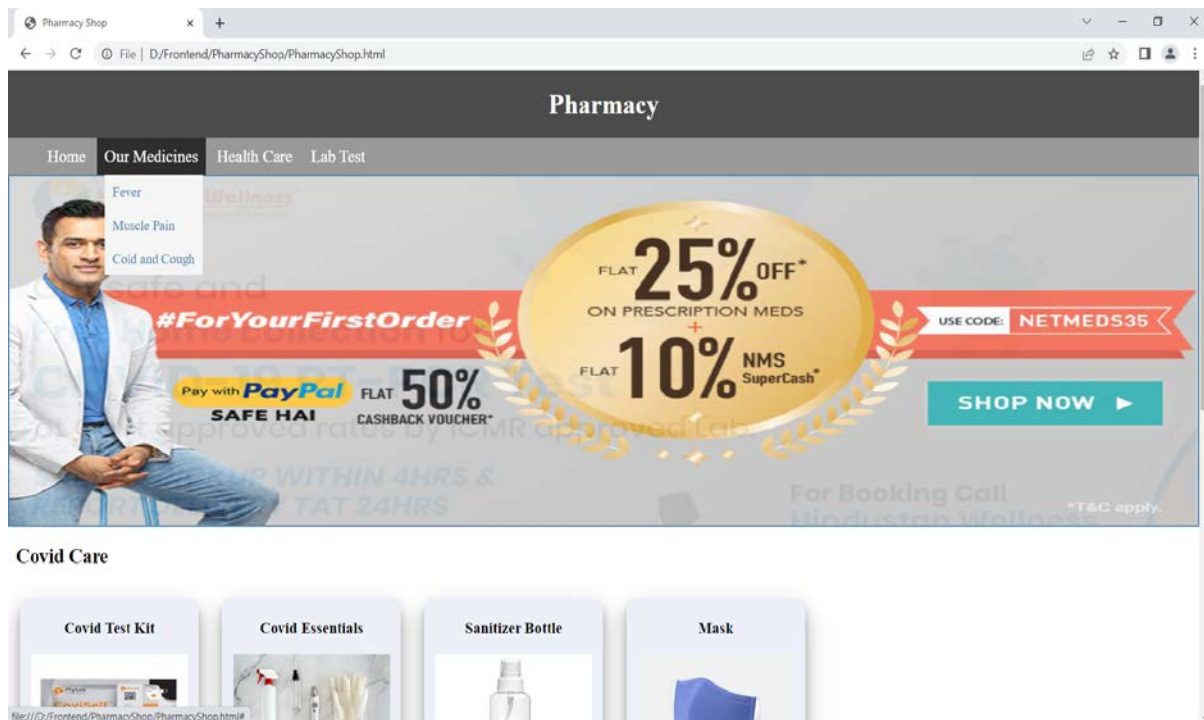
Pharmacy Shop × +

← → C ⓘ File | D:/Frontend/PharmacyShop/PharmacyShop.html

Pharmacy

Home Our Medicines Health Care Lab Test

Fever
Muscle Pain
Cold and Cough

Wellness

safe and

#ForYourFirstOrder

Pay with PayPal SAFE HAI FLAT 50% CASHBACK VOUCHER*

FLAT 25% OFF* ON PRESCRIPTION MEDS + FLAT 10% NMS SuperCash*

USE CODE: NETMEDS35

SHOP NOW ►

approved rates by ICMR approved Lab

WITHIN 4HRS &

TAT 24HRS

For Booking Call Hindustan Wellness

*T&C apply.

Covid Care

Covid Test Kit

Covid Essentials

Sanitizer Bottle

Mask

file:///D:/Frontend/PharmacyShop/PharmacyShop.html#